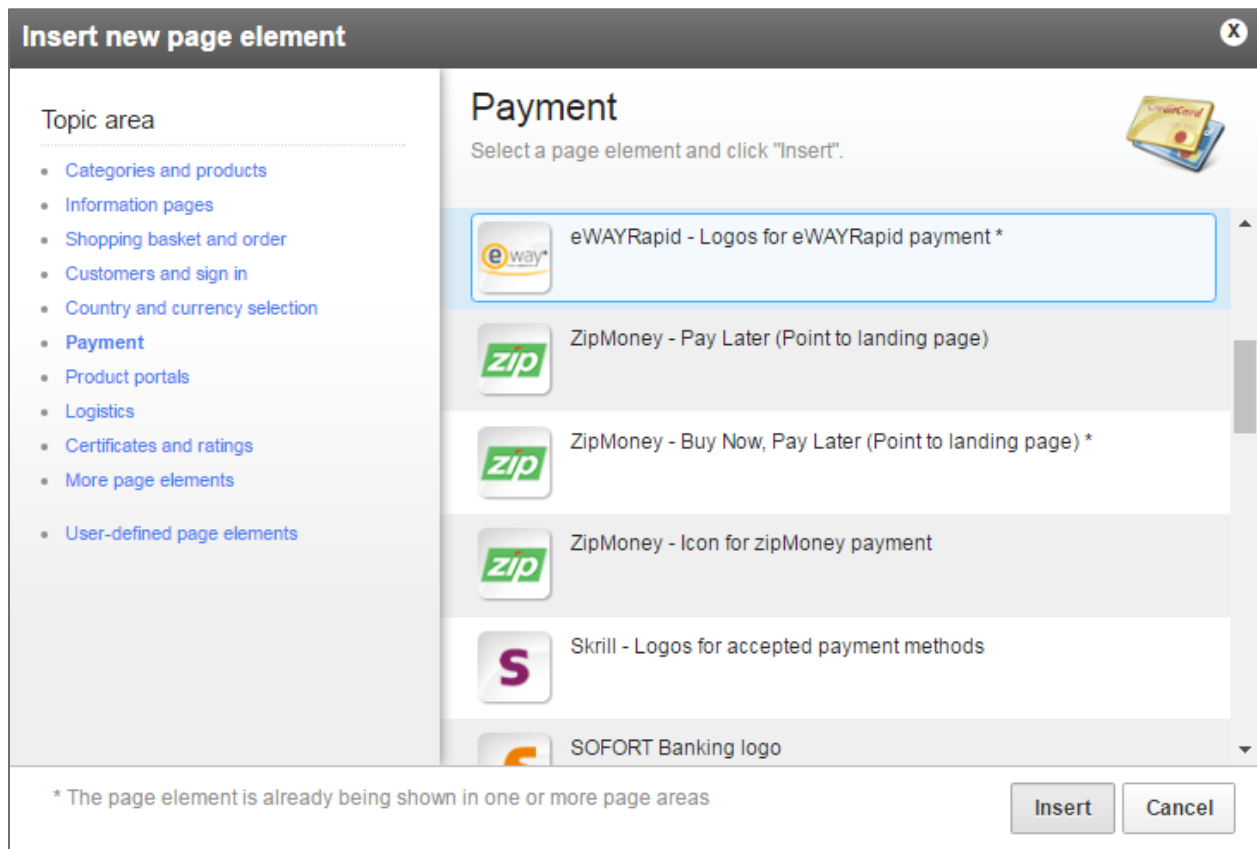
Insert new page element

X

Topic area

- Categories and products
- Information pages
- Shopping basket and order
- Customers and sign in
- Country and currency selection
- Payment
- Product portals
- Logistics
- Certificates and ratings
- More page elements

- User-defined page elements

Payment

Select a page element and click "Insert".

Credit Card

eway

eWAYRapid - Logos for eWAYRapid payment *

zip

ZipMoney - Pay Later (Point to landing page)

zip

ZipMoney - Buy Now, Pay Later (Point to landing page) *

zip

ZipMoney - Icon for zipMoney payment

S

Skrill - Logos for accepted payment methods

SOFORT Banking logo

* The page element is already being shown in one or more page areas

Insert

Cancel